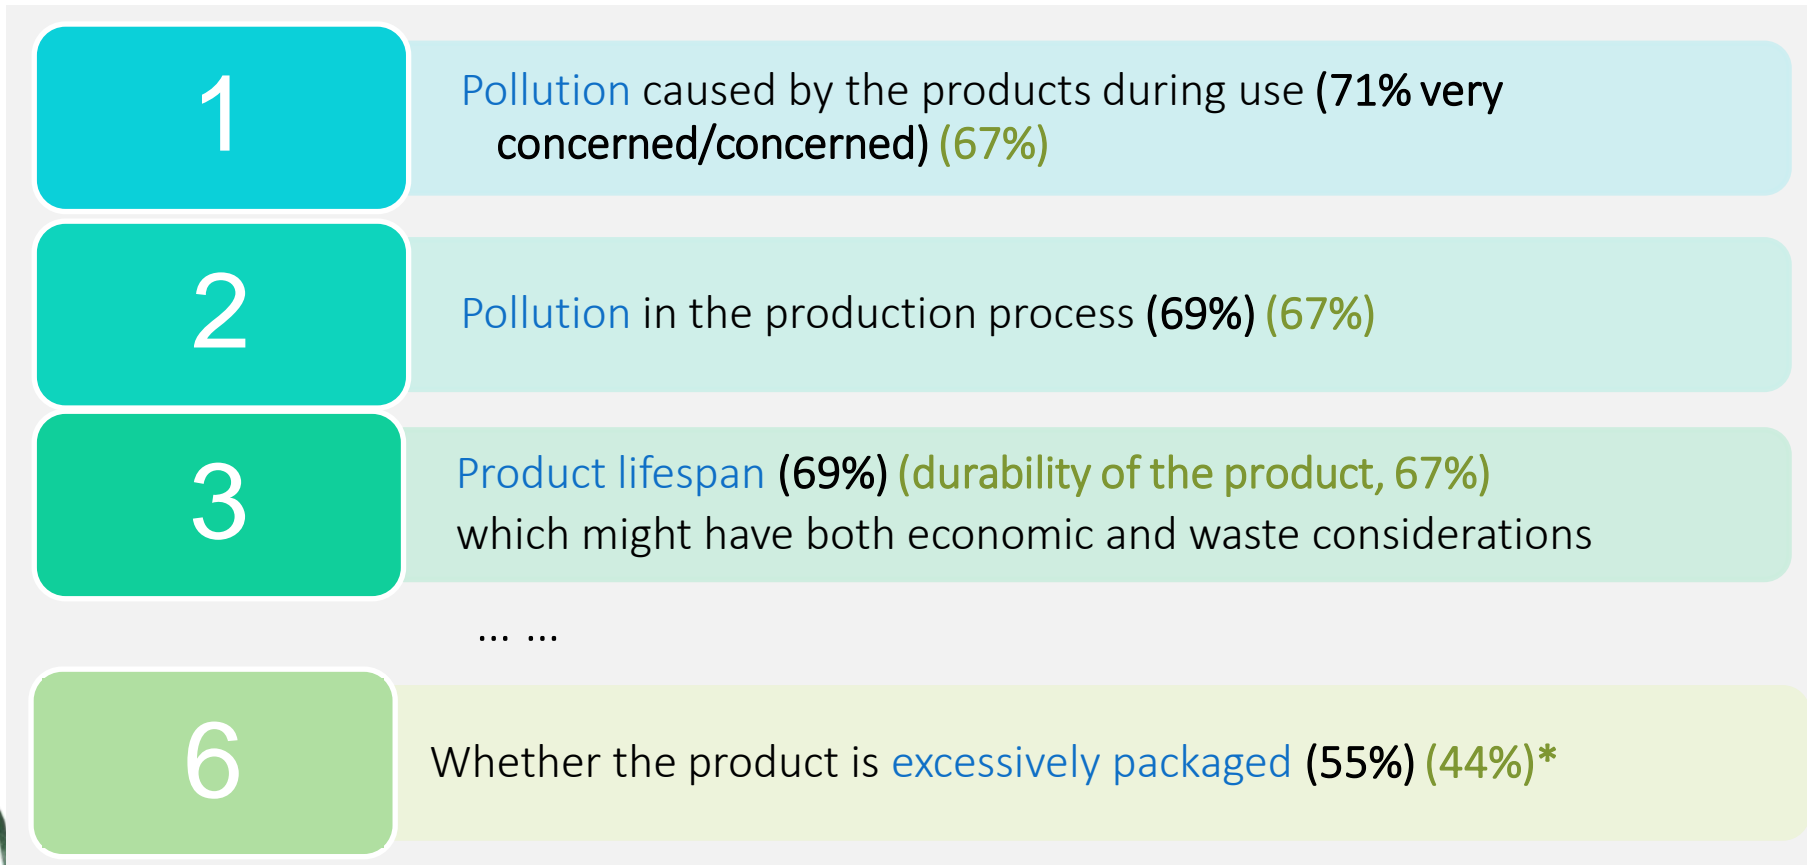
1

Pollution caused by the products during use (71% very concerned/concerned) (67%)

2

Pollution in the production process (69%) (67%)

3

Product lifespan (69%) (durability of the product, 67%) which might have both economic and waste considerations

... ...

6

Whether the product is excessively packaged (55%) (44%)*